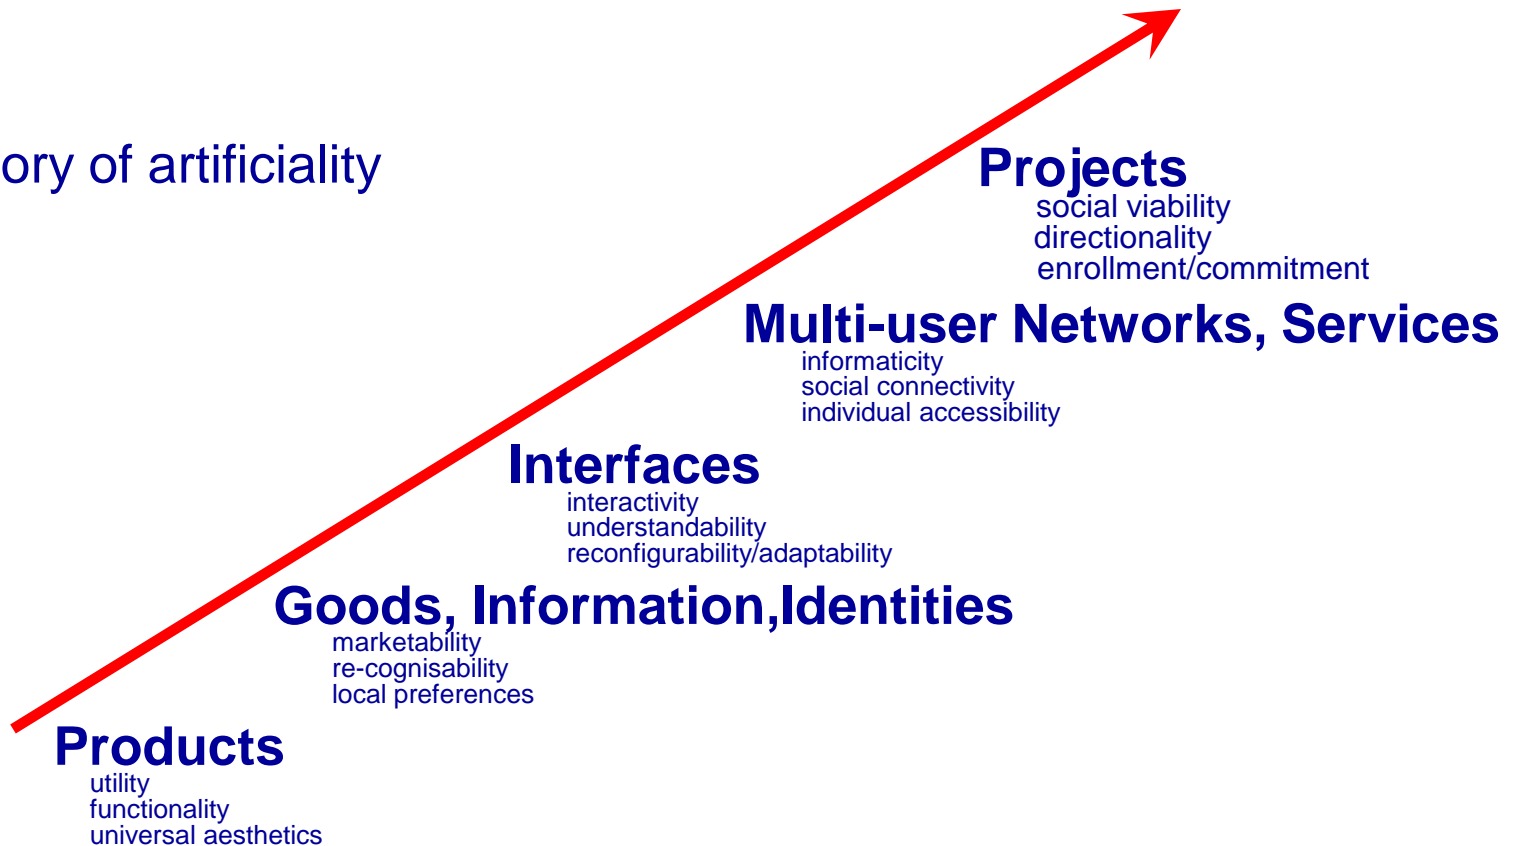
ory of artificiality

Projects
social viability
directionality
enrollment/commitment

Multi-user Networks, Services
informaticity
social connectivity
individual accessibility

Interfaces
interactivity
understandability
reconfigurability/adaptability

Goods, Information,Identities
marketability
re-cognisability
local preferences

Products
utility
functionality
universal aesthetics